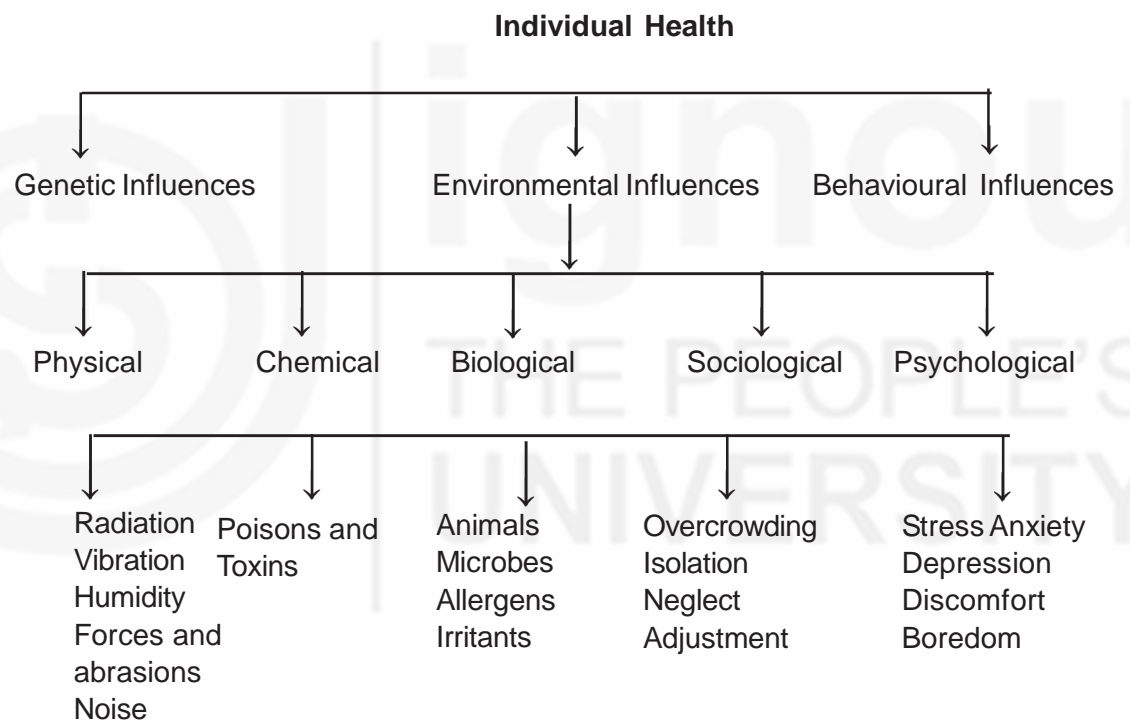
Individual Health

Genetic Influences

Environmental Influences

Behavioural Influences

Physical

Chemical

Biological

Sociological

Psychological

Radiation
Vibration
Humidity
Forces and abrasions
Noise

Poisons and Toxins

Animals
Microbes
Allergens
Irritants

Overcrowding
Isolation
Neglect
Adjustment

Stress Anxiety
Depression
Discomfort
Boredom

ignou
THE PEOPLE'S
UNIVERSITY